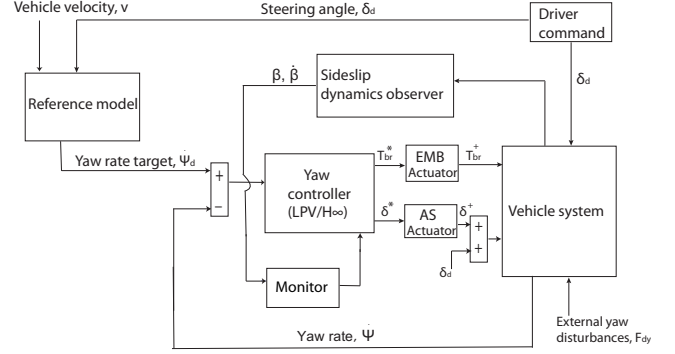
Vehicle velocity, v

Steering angle, $\delta_d$

Driver command

$\delta_d$

Reference model

$\beta$, $\dot{\beta}$

Sideslip dynamics observer

Yaw rate target, $\dot{\Psi}_d$

+

−

Yaw controller (LPV/H∞)

$T_{br}^*$

EMB Actuator

$T_{br}^+$

$\delta^*$

AS Actuator

$\delta^+$

+

+

$\delta_d$

Vehicle system

Monitor

Yaw rate, $\dot{\Psi}$

External yaw disturbances, $F_{dy}$